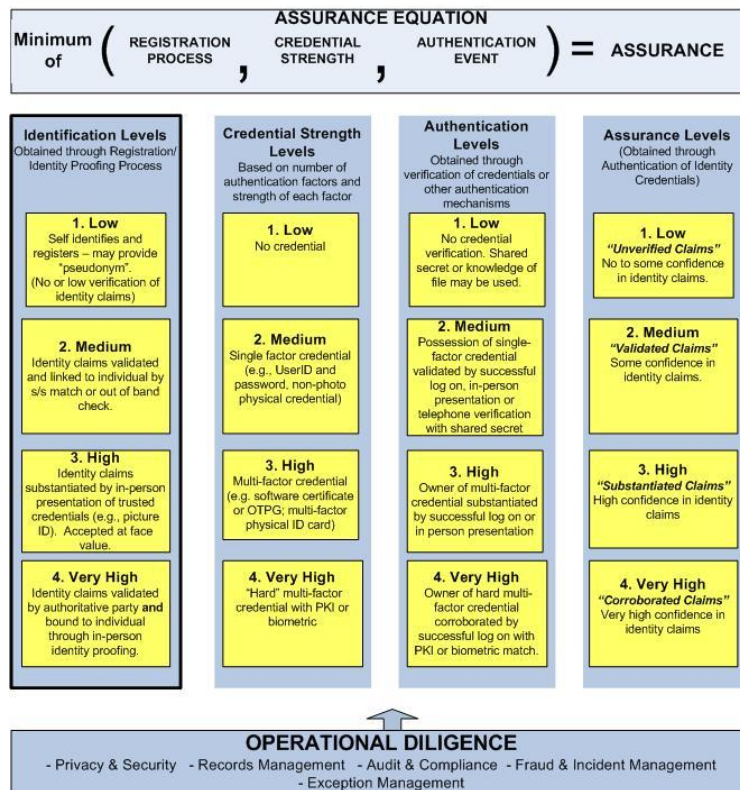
ASSURANCE EQUATION

Minimum of ( REGISTRATION PROCESS , CREDENTIAL STRENGTH , AUTHENTICATION EVENT ) = ASSURANCE

Identification Levels
Obtained through Registration/ Identity Proofing Process

1. Low
Self identifies and registers – may provide "pseudonym". (No or low verification of identity claims)

2. Medium
Identity claims validated and linked to individual by s/s match or out of band check.

3. High
Identity claims substantiated by in-person presentation of trusted credentials (e.g., picture ID). Accepted at face value.

4. Very High
Identity claims validated by authoritative party and bound to individual through in-person identity proofing.

Credential Strength Levels
Based on number of authentication factors and strength of each factor

1. Low
No credential

2. Medium
Single factor credential (e.g., UserID and password, non-photo physical credential)

3. High
Multi-factor credential (e.g. software certificate or OTPG; multi-factor physical ID card)

4. Very High
"Hard" multi-factor credential with PKI or biometric

Authentication Levels
Obtained through verification of credentials or other authentication mechanisms

1. Low
No credential verification. Shared secret or knowledge of file may be used.

2. Medium
Possession of single-factor credential validated by successful log on, in-person presentation or telephone verification with shared secret

3. High
Owner of multi-factor credential substantiated by successful log on or in person presentation

4. Very High
Owner of hard multi-factor credential corroborated by successful log on with PKI or biometric match.

Assurance Levels
(Obtained through Authentication of Identity Credentials)

1. Low
"Unverified Claims"
No to some confidence in identity claims.

2. Medium
"Validated Claims"
Some confidence in identity claims.

3. High
"Substantiated Claims"
High confidence in identity claims

4. Very High
"Corroborated Claims"
Very high confidence in identity claims

OPERATIONAL DILIGENCE
- Privacy & Security - Records Management - Audit & Compliance - Fraud & Incident Management - Exception Management